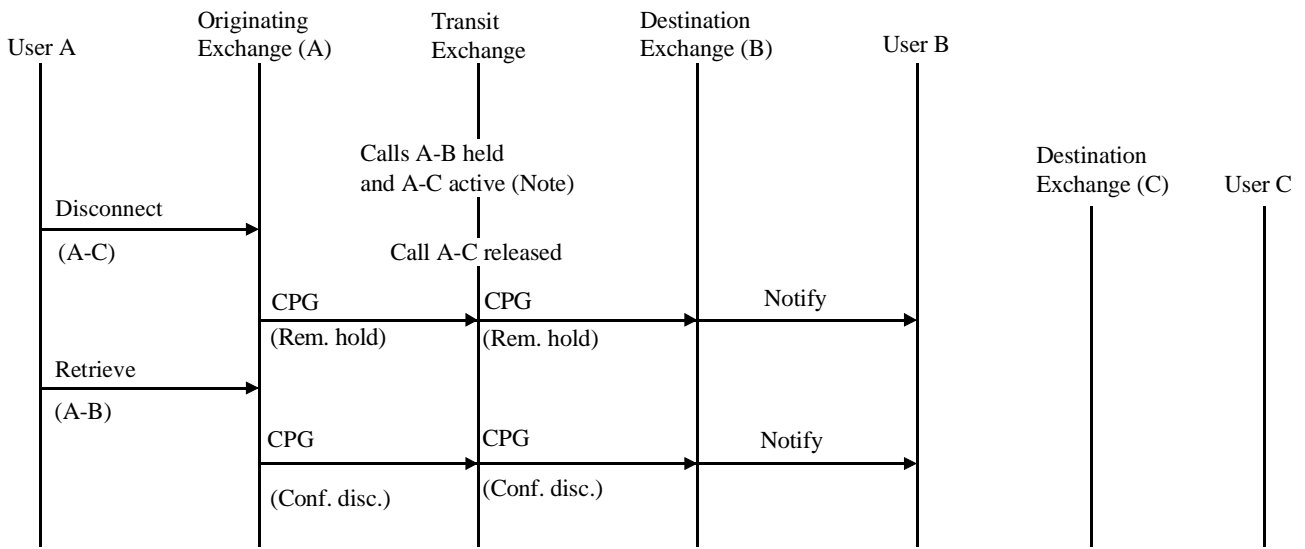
User A

Originating Exchange (A)

Transit Exchange

Destination Exchange (B)

User B

Calls A-B held and A-C active (Note)

Destination Exchange (C)

User C

Disconnect

(A-C)

Call A-C released

CPG

(Rem. hold)

CPG

(Rem. hold)

Notify

Retrieve

(A-B)

CPG

(Conf. disc.)

CPG

(Conf. disc.)

Notify